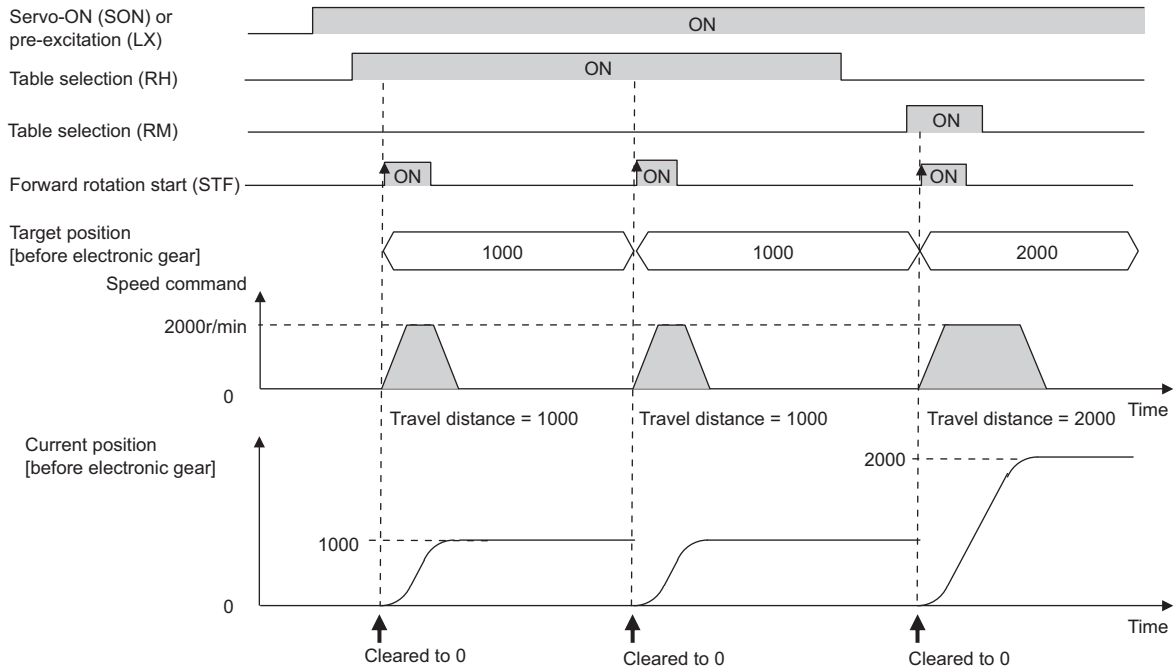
Servo-ON (SON) or pre-excitation (LX)

ON

Table selection (RH)

ON

Table selection (RM)

ON

Forward rotation start (STF)

ON

ON

ON

Target position [before electronic gear]

1000

1000

2000

Speed command

2000r/min

0

Travel distance = 1000

Travel distance = 1000

Travel distance = 2000

Time

Current position [before electronic gear]

2000

1000

0

Time

Cleared to 0

Cleared to 0

Cleared to 0